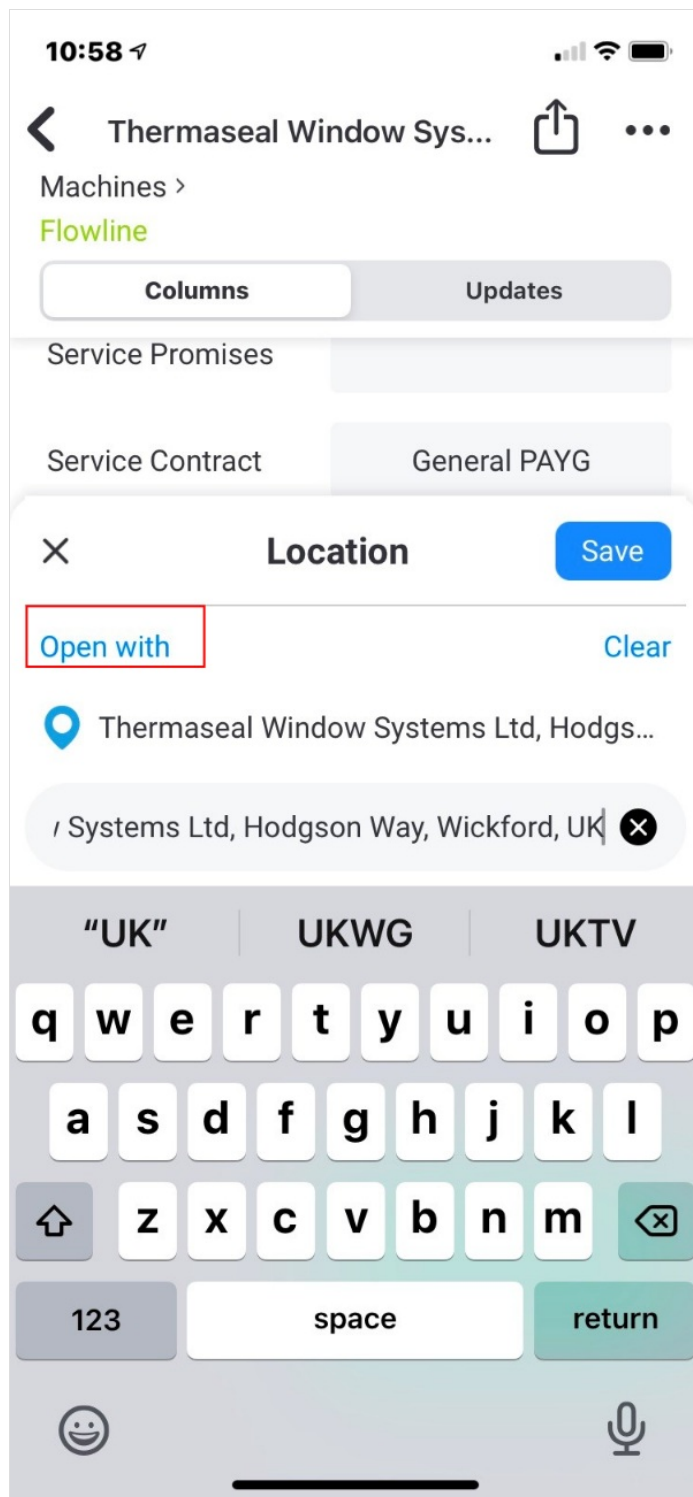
10:58

Thermaseal Window Sys...

Machines >
Flowline

Columns | Updates

Service Promises

Service Contract General PAYG

Location Save

Open with Clear

Thermaseal Window Systems Ltd, Hodgs...

ı Systems Ltd, Hodgson Way, Wickford, UK

"UK" UKWG UKTV

q w e r t y u i o p
a s d f g h j k l
z x c v b n m

123 space return